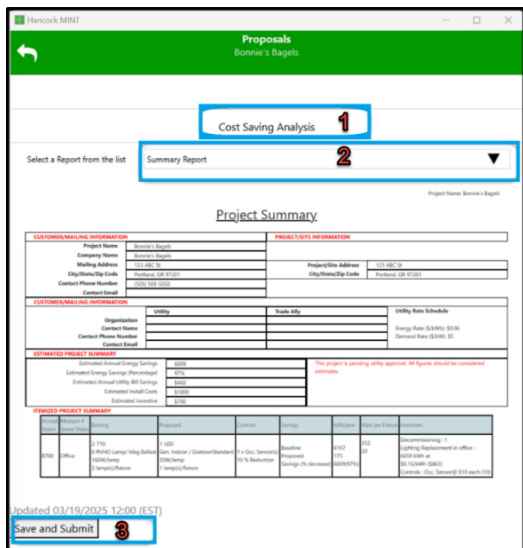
Hancock MINT

Proposals
Bonnie's Bagels

Cost Saving Analysis 1

Select a Report from the list
Summary Report 2

Project Name: Bonnie's Bagels

Project Summary

CUSTOMER/MAILING INFORMATION

| Project Name | Bonnie's Bagels |
|---|---|
| Company Name | Bonnie's Bagels |
| Mailing Address | 123 ABC St |
| City/State/Zip Code | Portland, OR 97201 |
| Contact Phone Number | (503) 503-5032 |
| Contact Email | |

PROJECT/SITE INFORMATION

| Project/Site Address | 123 ABC St |
|---|---|
| City/State/Zip Code | Portland, OR 97201 |

CUSTOMER/MAILING INFORMATION

| | Utility | Trade Ally | Utility Rate Schedule |
|---|---|---|---|
| Organization | | | |
| Contact Name | | | Energy Rate ($/kWh): $0.06 |
| Contact Phone Number | | | Demand Rate ($/kW): $5 |
| Contact Email | | | |

ESTIMATED PROJECT SUMMARY

| Estimated Annual Energy Savings | 6059 |
|---|---|
| Estimated Energy Savings (Percentage) | 97% |
| Estimated Annual Utility Bill Savings | $450 |
| Estimated Install Costs | $1000 |
| Estimated Incentive | $700 |

This project is pending utility approval. All figures should be considered estimates.

ITEMIZED PROJECT SUMMARY

| Annual Hours | Measure # Space Type | Existing | Proposed | Controls | Savings | kWh/year | Watts per Fixture | Incentives |
|---|---|---|---|---|---|---|---|---|
| 8760 | Office | 2-T10 6 RVIAG Lamp/ Mag Ballast 76(W)/lamp 2 lamp(s)/fixture | 1-LED Gen. Indoor / OutdoorStandard 20W/lamp 1 lamp(s)/fixture | 1 x Occ. Sensor(s) 10 % Reduction | Baseline Proposed Savings (% decrease) | 6167 175 6059(97%) | 352 20 | Decommissioning : 1 Lighting Replacement in office: 6059 kWh at $0.15/kWh ($863) Controls : Occ. Sensor@ $10 each (10) |

Updated 03/19/2025 12:00 (EST)

Save and Submit 3